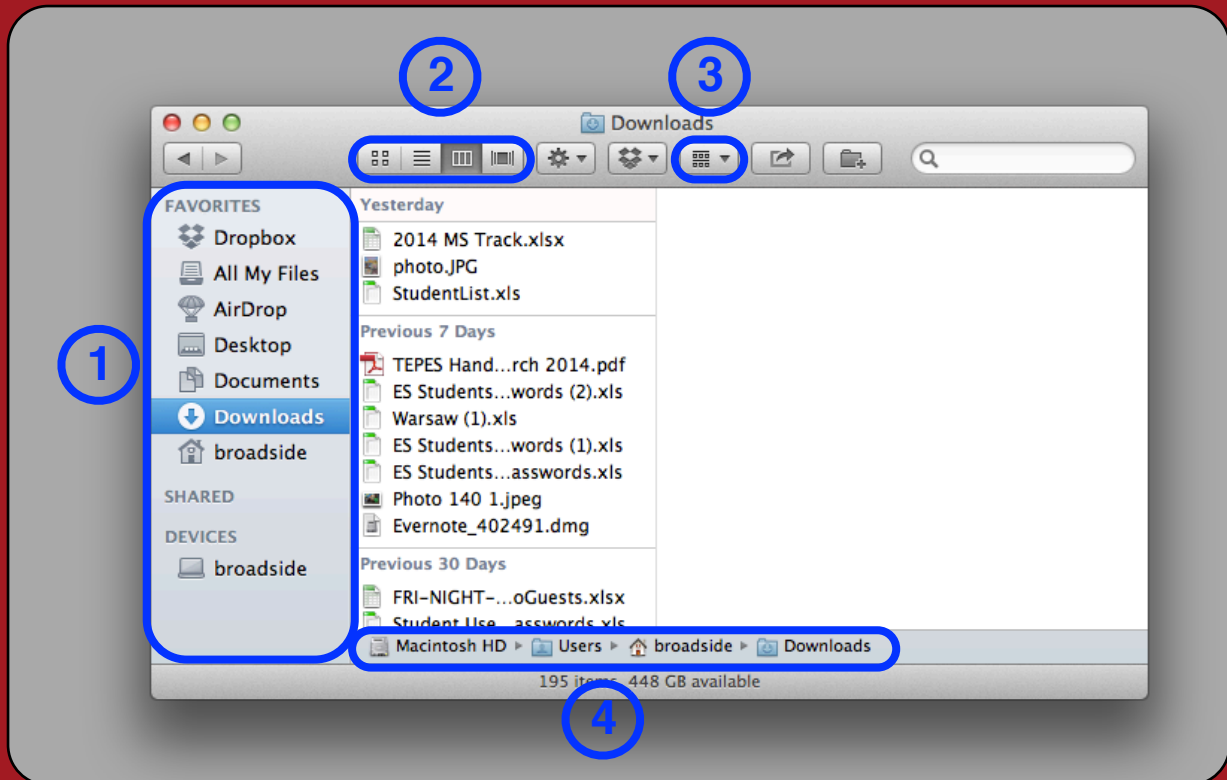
2

3

Downloads

FAVORITES
Dropbox
All My Files
AirDrop
Desktop
Documents
Downloads
broadside

SHARED

DEVICES
broadside

1

Yesterday
2014 MS Track.xlsx
photo.JPG
StudentList.xls

Previous 7 Days
TEPES Hand...rch 2014.pdf
ES Students...words (2).xls
Warsaw (1).xls
ES Students...words (1).xls
ES Students...asswords.xls
Photo 140 1.jpeg
Evernote_402491.dmg

Previous 30 Days
FRI-NIGHT-...oGuests.xlsx
Student Use...asswords.xls

Macintosh HD ▸ Users ▸ broadside ▸ Downloads

195 items, 448 GB available

4